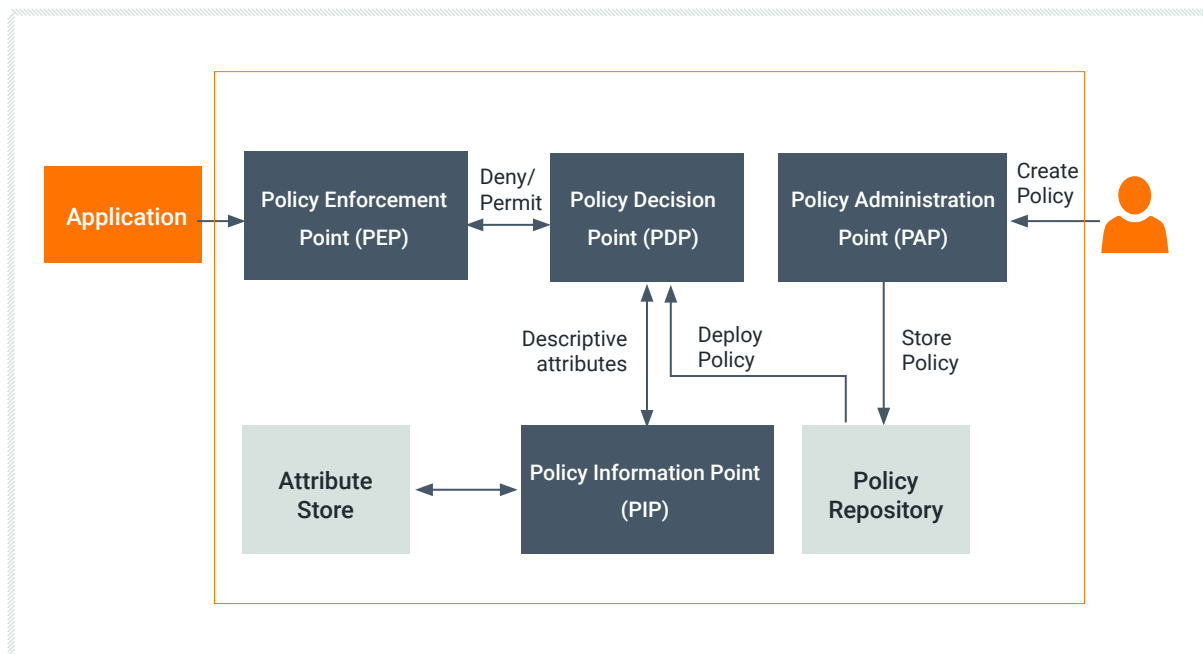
Application

Policy Enforcement Point (PEP)

Deny/ Permit

Policy Decision Point (PDP)

Policy Administration Point (PAP)

Create Policy

Descriptive attributes

Deploy Policy

Store Policy

Attribute Store

Policy Information Point (PIP)

Policy Repository